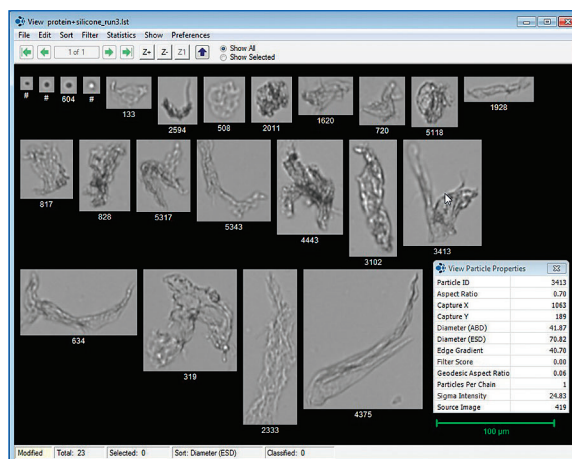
View protein+silicone_run3.lst

File Edit Sort Filter Statistics Show Preferences

1 of 1

Z+ Z- Z1

Show All
Show Selected

#
#
604
#
133
2594
508
2011
1620
720
5118
1928

817
828
5317
5343
4443
3102
3413

634
319
2333
4375

View Particle Properties

| Particle ID | 3413 |
|---|---|
| Aspect Ratio | 0.70 |
| Capture X | 1063 |
| Capture Y | 189 |
| Diameter (ABD) | 41.87 |
| Diameter (ESD) | 70.82 |
| Edge Gradient | 40.70 |
| Filter Score | 0.00 |
| Geodesic Aspect Ratio | 0.06 |
| Particles Per Chain | 1 |
| Sigma Intensity | 24.83 |
| Source Image | 419 |

100 µm

Modified | Total: 23 | Selected: 0 | Sort: Diameter (ESD) | Classified: 0